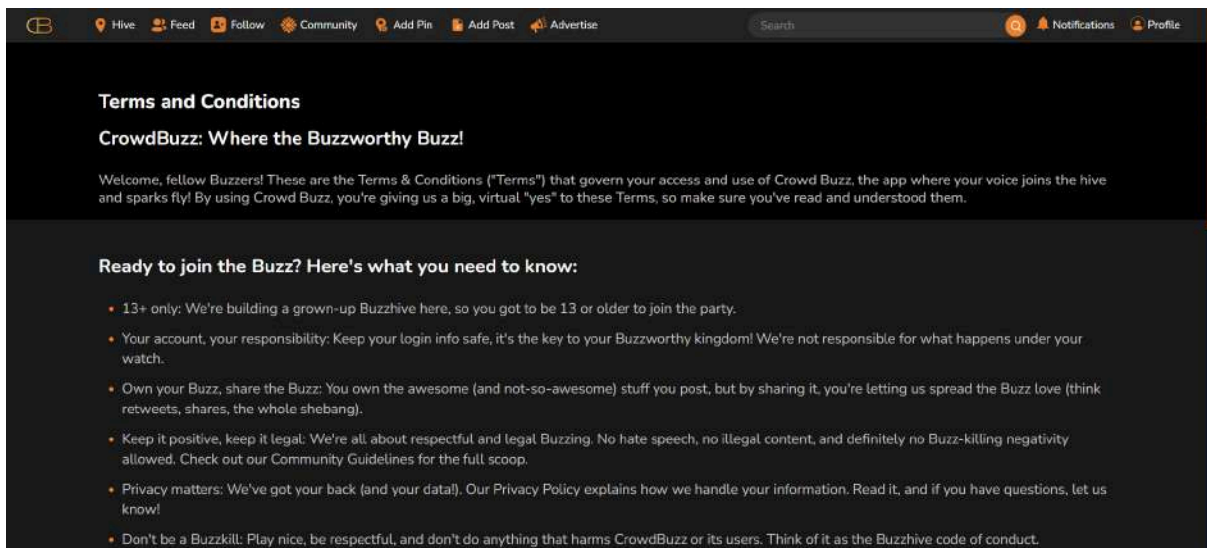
CB Hive Feed Follow Community Add Pin Add Post Advertise Search Notifications Profile

Terms and Conditions

CrowdBuzz: Where the Buzzworthy Buzz!

Welcome, fellow Buzzers! These are the Terms & Conditions ("Terms") that govern your access and use of Crowd Buzz, the app where your voice joins the hive and sparks fly! By using Crowd Buzz, you're giving us a big, virtual "yes" to these Terms, so make sure you've read and understood them.

Ready to join the Buzz? Here's what you need to know:

- 13+ only: We're building a grown-up Buzzhive here, so you got to be 13 or older to join the party.
- Your account, your responsibility: Keep your login info safe, it's the key to your Buzzworthy kingdom! We're not responsible for what happens under your watch.
- Own your Buzz, share the Buzz: You own the awesome (and not-so-awesome) stuff you post, but by sharing it, you're letting us spread the Buzz love (think retweets, shares, the whole shebang).
- Keep it positive, keep it legal: We're all about respectful and legal Buzzing. No hate speech, no illegal content, and definitely no Buzz-killing negativity allowed. Check out our Community Guidelines for the full scoop.
- Privacy matters: We've got your back (and your data!). Our Privacy Policy explains how we handle your information. Read it, and if you have questions, let us know!
- Don't be a Buzzkill: Play nice, be respectful, and don't do anything that harms CrowdBuzz or its users. Think of it as the Buzzhive code of conduct.